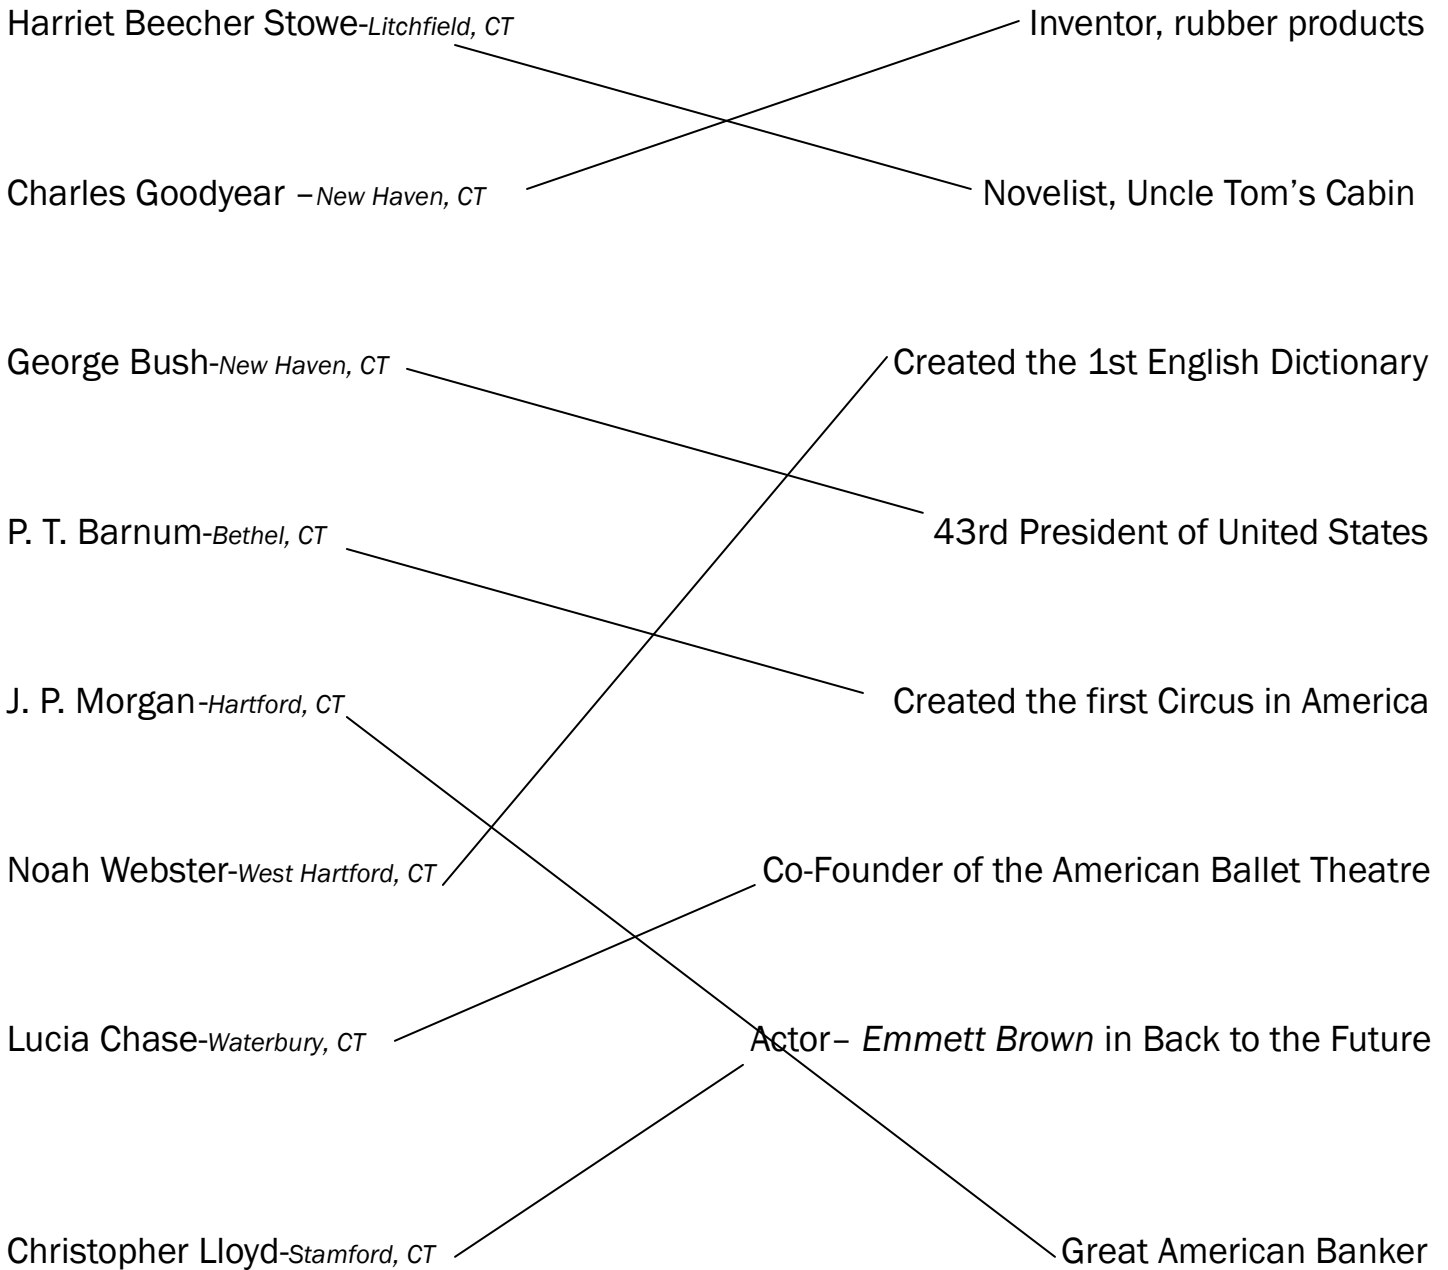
Harriet Beecher Stowe-*Litchfield, CT*

Inventor, rubber products

Charles Goodyear –*New Haven, CT*

Novelist, Uncle Tom's Cabin

George Bush-*New Haven, CT*

Created the 1st English Dictionary

43rd President of United States

P. T. Barnum-*Bethel, CT*

J. P. Morgan-*Hartford, CT*

Created the first Circus in America

Noah Webster-*West Hartford, CT*

Co-Founder of the American Ballet Theatre

Lucia Chase-*Waterbury, CT*

Actor– *Emmett Brown* in Back to the Future

Christopher Lloyd-*Stamford, CT*

Great American Banker